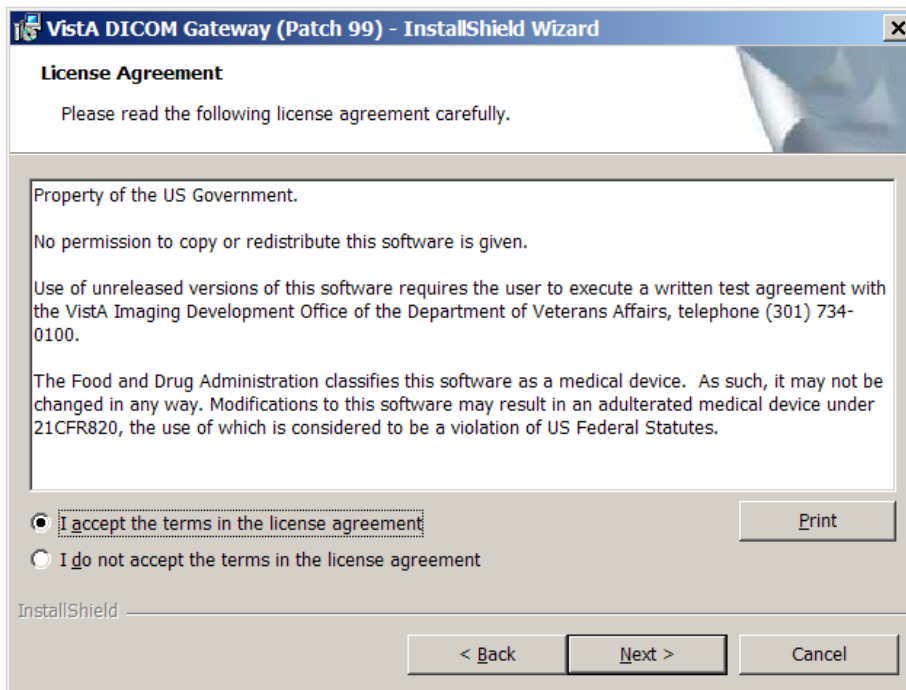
VistA DICOM Gateway (Patch 99) - InstallShield Wizard

License Agreement

Please read the following license agreement carefully.

Property of the US Government.

No permission to copy or redistribute this software is given.

Use of unreleased versions of this software requires the user to execute a written test agreement with the VistA Imaging Development Office of the Department of Veterans Affairs, telephone (301) 734-0100.

The Food and Drug Administration classifies this software as a medical device. As such, it may not be changed in any way. Modifications to this software may result in an adulterated medical device under 21CFR820, the use of which is considered to be a violation of US Federal Statutes.

I accept the terms in the license agreement

I do not accept the terms in the license agreement

Print

InstallShield

< Back

Next >

Cancel